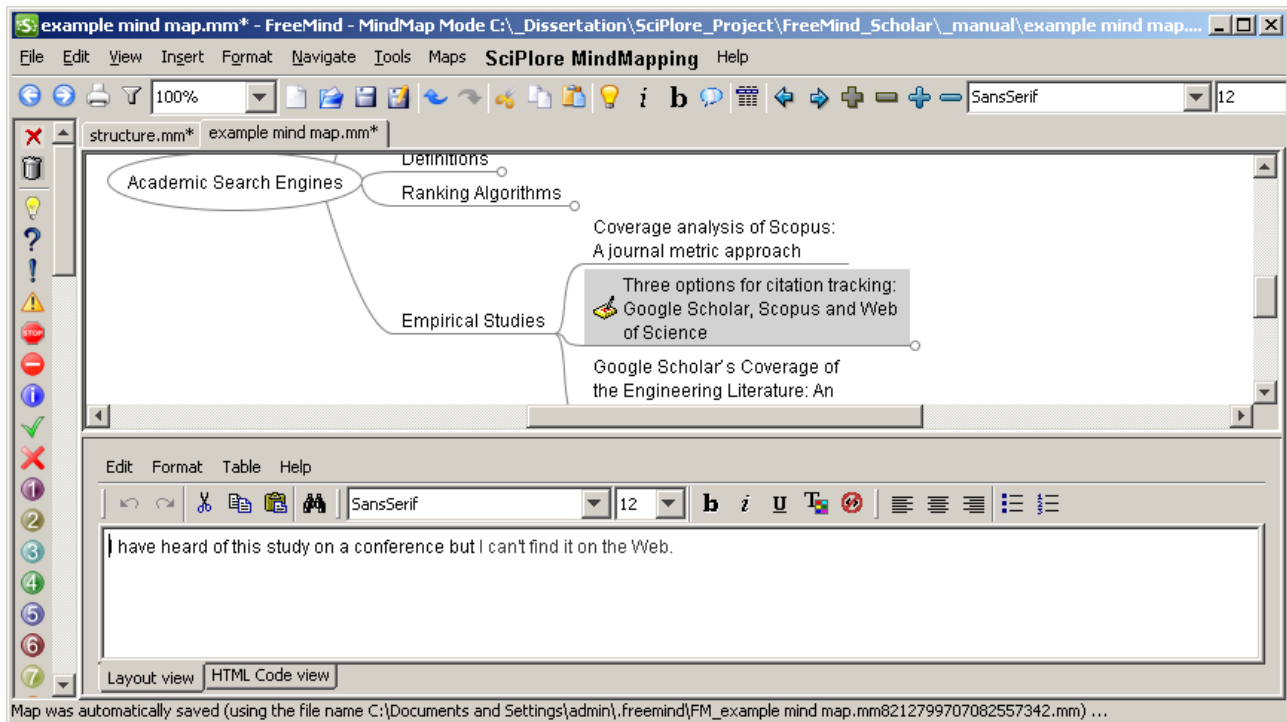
example mind map.mm* - FreeMind - MindMap Mode C:\_Dissertation\SciPlore_Project\FreeMind_Scholar\_manual\example mind map....

File Edit View Insert Format Navigate Tools Maps SciPlore MindMapping Help

100%

SansSerif 12

structure.mm* example mind map.mm*

Definitions

Academic Search Engines

Ranking Algorithms

Coverage analysis of Scopus: A journal metric approach

Empirical Studies

Three options for citation tracking: Google Scholar, Scopus and Web of Science

Google Scholar's Coverage of the Engineering Literature: An

Edit Format Table Help

SansSerif 12

I have heard of this study on a conference but I can't find it on the Web.

Layout view HTML Code view

Map was automatically saved (using the file name C:\Documents and Settings\admin\.freemind\FM_example mind map.mm8212799707082557342.mm) ...